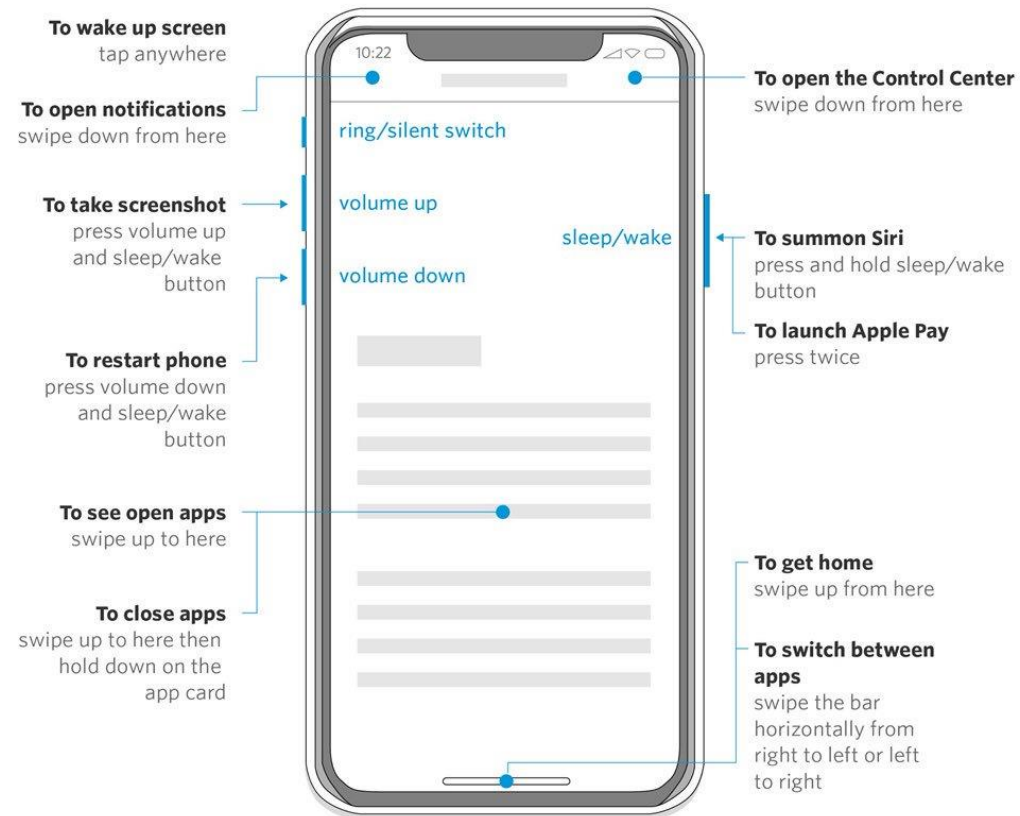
To wake up screen
tap anywhere

To open notifications
swipe down from here

To take screenshot
press volume up and sleep/wake button

To restart phone
press volume down and sleep/wake button

To see open apps
swipe up to here

To close apps
swipe up to here then hold down on the app card

10:22

ring/silent switch

volume up

volume down

sleep/wake

To open the Control Center
swipe down from here

To summon Siri
press and hold sleep/wake button

To launch Apple Pay
press twice

To get home
swipe up from here

To switch between apps
swipe the bar horizontally from right to left or left to right